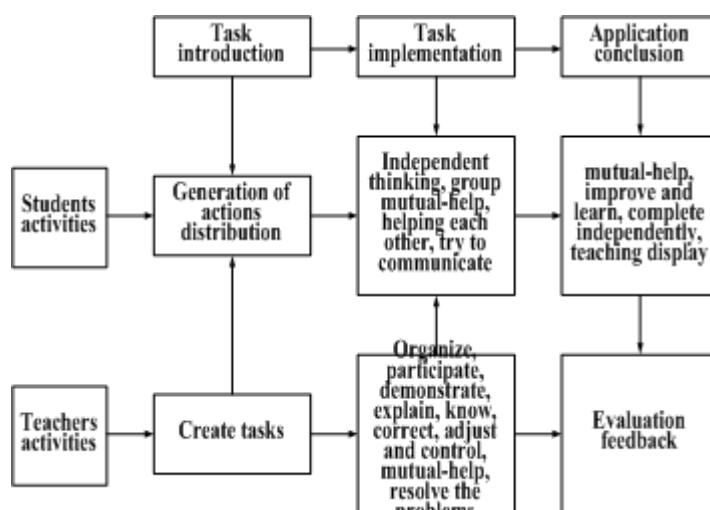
Task introduction

Task implementation

Application conclusion

Students activities

Generation of actions distribution

Independent thinking, group mutual-help, helping each other, try to communicate

mutual-help, improve and learn, complete independently, teaching display

Teachers activities

Create tasks

Organize, participate, demonstrate, explain, know, correct, adjust and control, mutual-help, resolve the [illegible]

Evaluation feedback